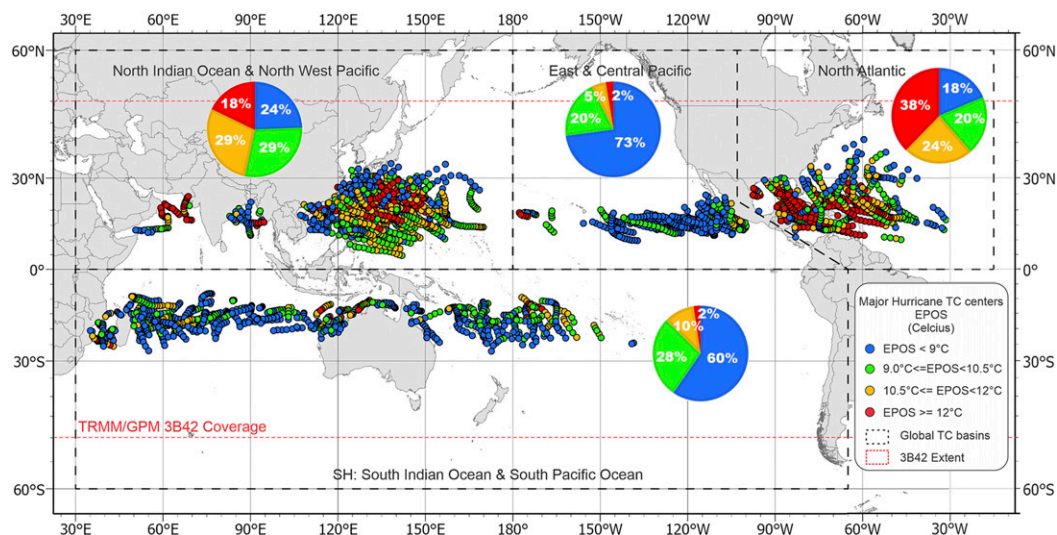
30°E 60°E 90°E 120°E 150°E 180° 150°W 120°W 90°W 60°W 30°W

60°N 30°N 0° 30°S 60°S

North Indian Ocean & North West Pacific

18%
24%
29%
29%

East & Central Pacific

5%
2%
20%
73%

North Atlantic

38%
18%
20%
24%

10%
2%
28%
60%

TRMM/GPM 3B42 Coverage

SH: South Indian Ocean & South Pacific Ocean

Major Hurricane TC centers
EPOS
(Celcius)

EPOS < 9°C
9.0°C<=EPOS<10.5°C
10.5°C<= EPOS<12°C
EPOS >= 12°C
Global TC basins
3B42 Extent

60°N 30°N 0° 30°S 60°S

30°E 60°E 90°E 120°E 150°E 180° 150°W 120°W 90°W 60°W 30°W